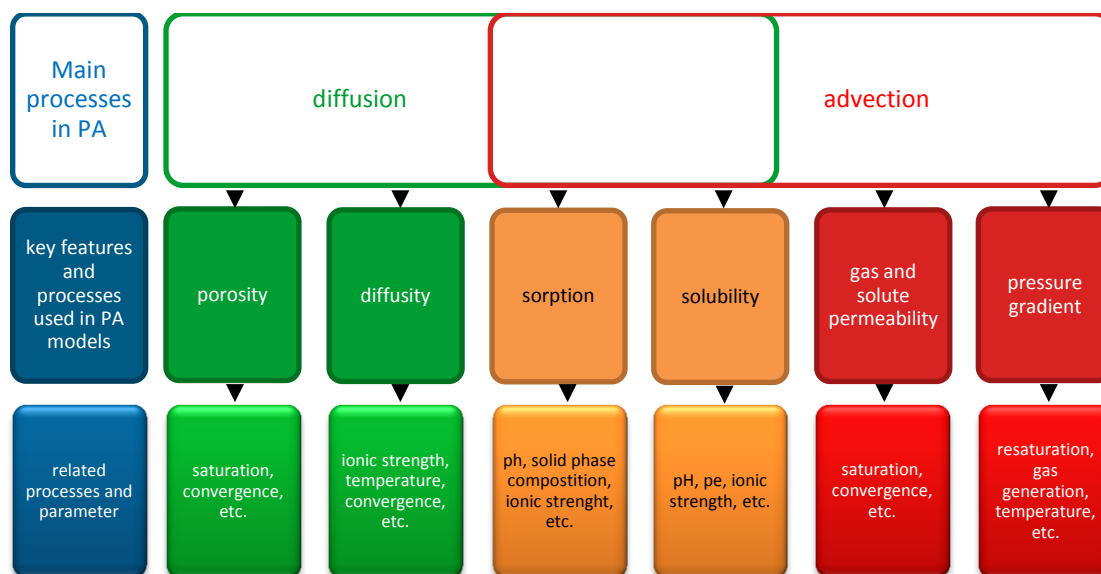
Main processes in PA

diffusion

advection

key features and processes used in PA models

porosity

diffusity

sorption

solubility

gas and solute permeability

pressure gradient

related processes and parameter

saturation, convergence, etc.

ionic strength, temperature, convergence, etc.

ph, solid phase compostition, ionic strenght, etc.

pH, pe, ionic strength, etc.

saturation, convergence, etc.

resaturation, gas generation, temperature, etc.